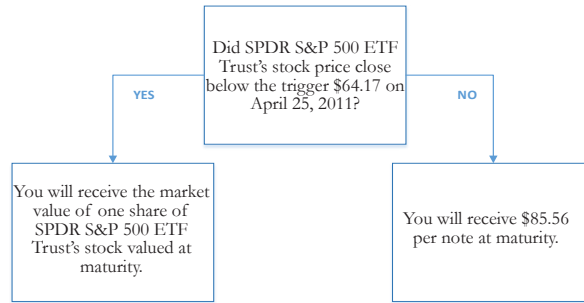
Did SPDR S&P 500 ETF Trust's stock price close below the trigger \$64.17 on April 25, 2011?

YES

NO

You will receive the market value of one share of SPDR S&P 500 ETF Trust's stock valued at maturity.

You will receive \$85.56 per note at maturity.